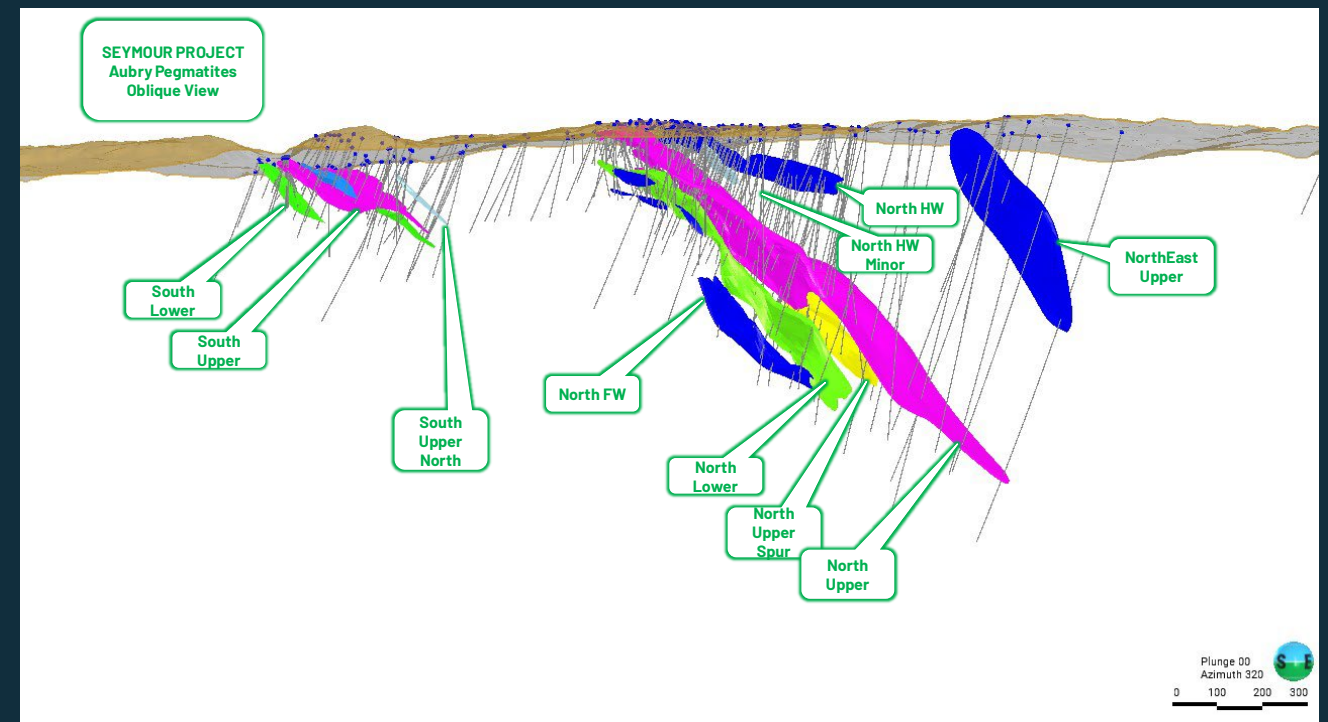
SEYMOUR PROJECT
Aubry Pegmatites
Oblique View

North HW

North HW Minor

NorthEast Upper

South Lower

South Upper

South Upper North

North FW

North Lower

North Upper Spur

North Upper

Plunge 00
Azimuth 320

0 100 200 300